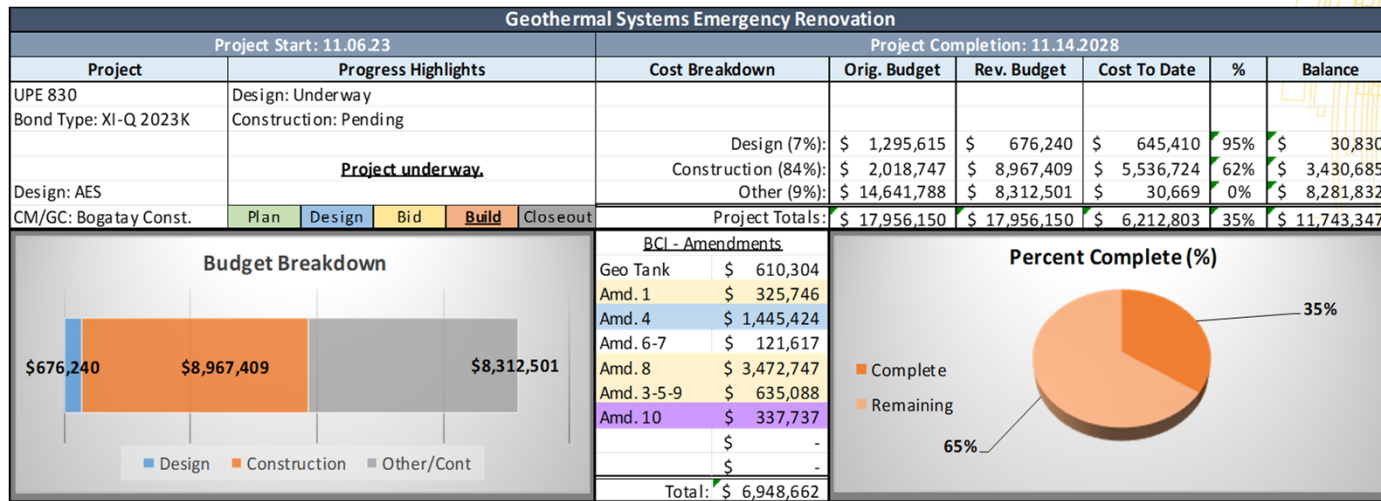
Geothermal Systems Emergency Renovation

Project Start: 11.06.23

Project Completion: 11.14.2028

| Project | Progress Highlights | Cost Breakdown | Orig. Budget | Rev. Budget | Cost To Date | % | Balance |
|---|---|---|---|---|---|---|---|
| UPE 830 | Design: Underway | | | | | | |
| Bond Type: XI-Q 2023K | Construction: Pending | | | | | | |
| | | Design (7%): | $ 1,295,615 | $ 676,240 | $ 645,410 | 95% | $ 30,830 |
| | Project underway. | Construction (84%): | $ 2,018,747 | $ 8,967,409 | $ 5,536,724 | 62% | $ 3,430,685 |
| Design: AES | | Other (9%): | $ 14,641,788 | $ 8,312,501 | $ 30,669 | 0% | $ 8,281,832 |
| CM/GC: Bogatay Const. | Plan Design Bid Build Closeout | Project Totals: | $ 17,956,150 | $ 17,956,150 | $ 6,212,803 | 35% | $ 11,743,347 |

Budget Breakdown

$676,240 $8,967,409 $8,312,501

Design Construction Other/Cont

| BCI - Amendments | |
|---|---|
| Geo Tank | $ 610,304 |
| Amd. 1 | $ 325,746 |
| Amd. 4 | $ 1,445,424 |
| Amd. 6-7 | $ 121,617 |
| Amd. 8 | $ 3,472,747 |
| Amd. 3-5-9 | $ 635,088 |
| Amd. 10 | $ 337,737 |
| | $ - |
| | $ - |
| Total: | $ 6,948,662 |

Percent Complete (%)

35%

Complete
Remaining

65%